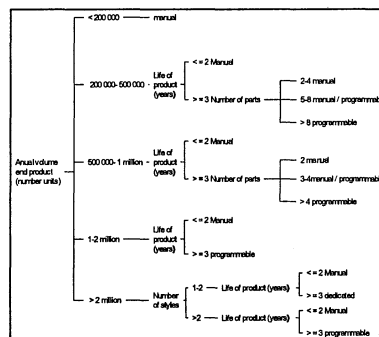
Anual volume end product (number units)

< 200 000 — manual

200 000- 500 000 — Life of product (years)
< = 2 Manual
> = 3 Number of parts
2-4 manual
5-8 manual / programmabl
> 8 programmable

500 000- 1 million — Life of product (years)
< = 2 Manual
> = 3 Number of parts
2 manual
3-4 manual / programmabl
> 4 programmable

1-2 million — Life of product (years)
< = 2 Manual
> = 3 programmable

> 2 million — Number of styles
1-2 — Life of product (years)
< = 2 Manual
> = 3 dedicated
>2 — Life of product (years)
< = 2 Manual
> = 3 programmable